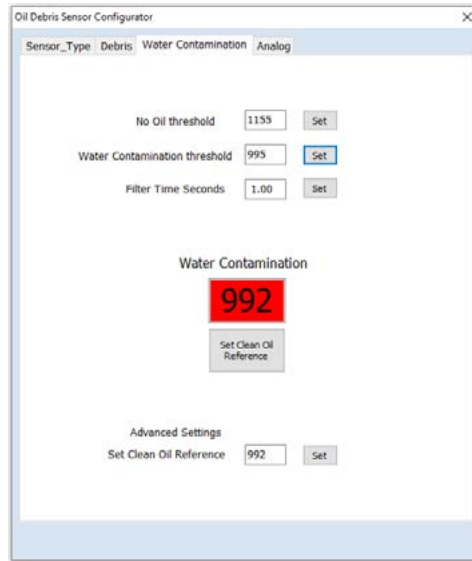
Oil Debris Sensor Configurator

×

Sensor_Type Debris Water Contamination Analog

No Oil threshold 1155 Set

Water Contamination threshold 995 Set

Filter Time Seconds 1.00 Set

Water Contamination

992

Set Clean Oil Reference

Advanced Settings

Set Clean Oil Reference 992 Set